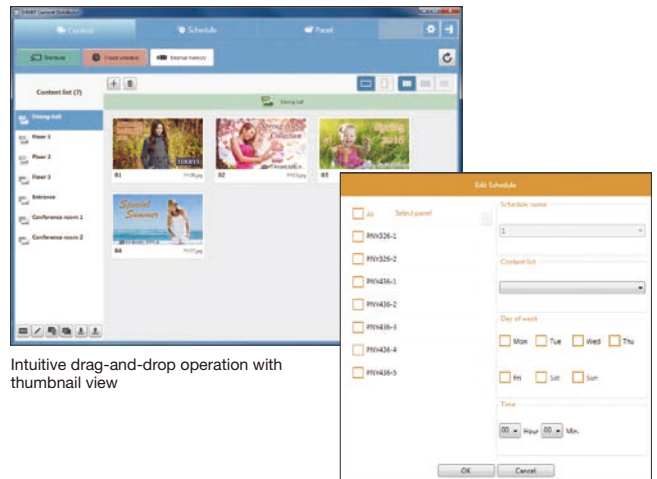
Control
Schedule
Panel
Distribute
Create schedule
External memory
Content list (7)
Dining hall
Floor 1
Floor 2
Floor 3
Entrance
Conference room 1
Conference room 2
Dining hall
01
02
03
04
Special Summer
Edit Schedule
All
Select panel
PNV326-1
PNV326-2
PNV436-1
PNV436-2
PNV436-3
PNV436-4
PNV436-5
Schedule name
1
Content list
Day of week
Mon
Tue
Wed
Thu
Fri
Sat
Sun
Time
00 Hour 00 Min.
OK
Cancel

Intuitive drag-and-drop operation with thumbnail view